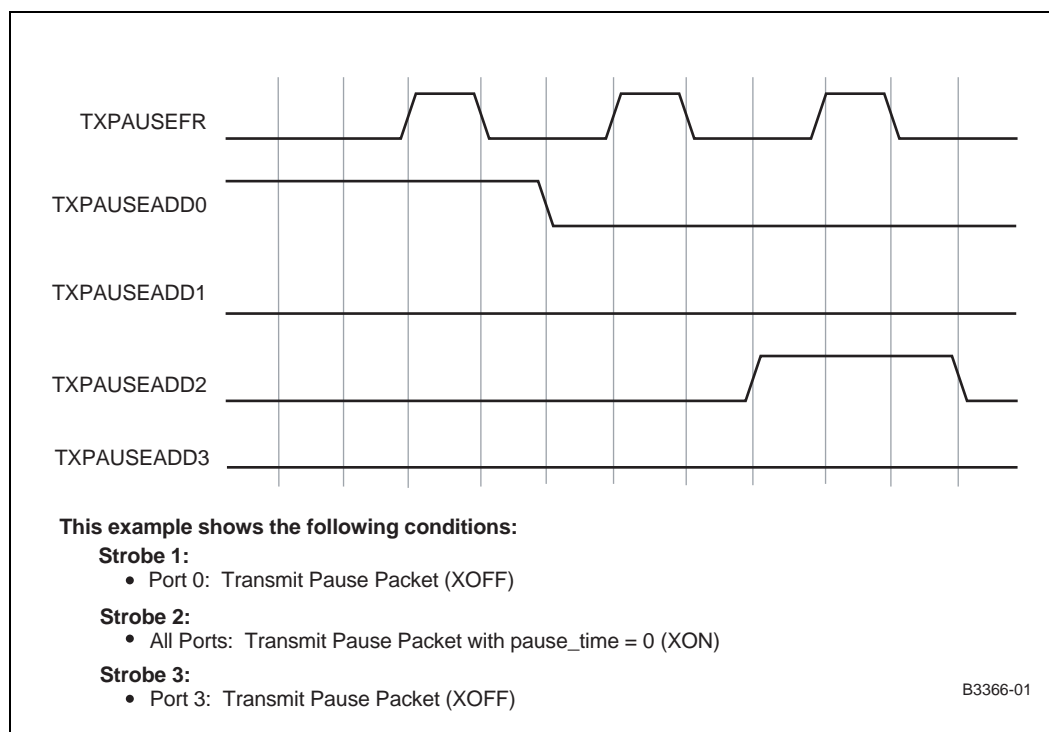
TXPAUSEFR

TXPAUSEADD0

TXPAUSEADD1

TXPAUSEADD2

TXPAUSEADD3

This example shows the following conditions:

Strobe 1:
• Port 0: Transmit Pause Packet (XOFF)

Strobe 2:
• All Ports: Transmit Pause Packet with pause_time = 0 (XON)

Strobe 3:
• Port 3: Transmit Pause Packet (XOFF)

B3366-01